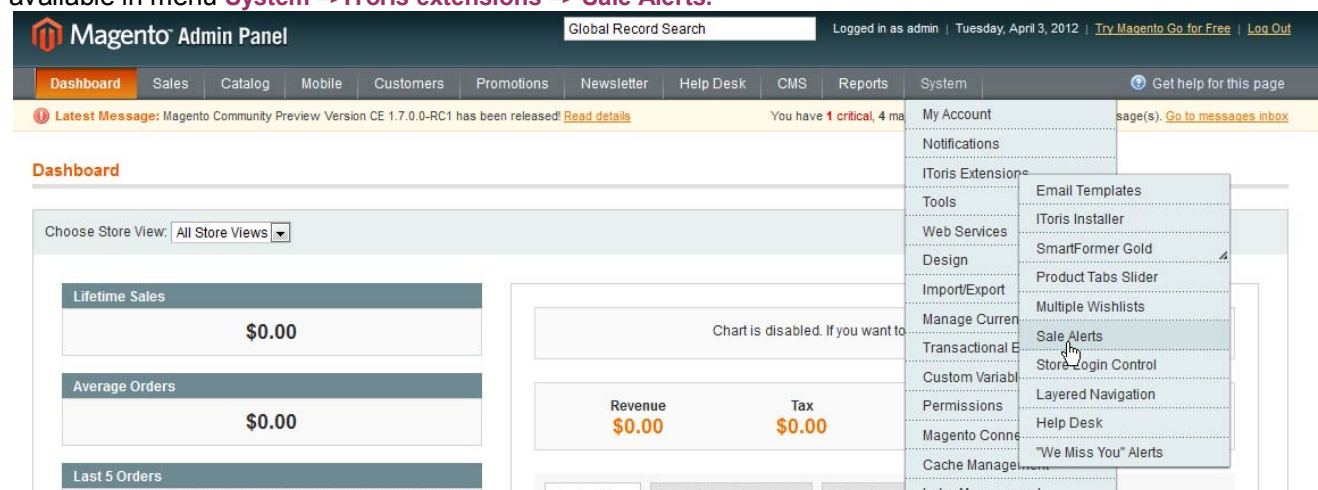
available in menu System ->ITORIS extensions -> Sale Alerts.

Magento Admin Panel

Global Record Search

Logged in as admin | Tuesday, April 3, 2012 | Try Magento Go for Free | Log Out

Dashboard | Sales | Catalog | Mobile | Customers | Promotions | Newsletter | Help Desk | CMS | Reports | System

Get help for this page

Latest Message: Magento Community Preview Version CE 1.7.0.0-RC1 has been released! Read details

You have 1 critical, 4 ma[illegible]sage(s). Go to messages inbox

Dashboard

Choose Store View: All Store Views

Lifetime Sales
$0.00

Average Orders
$0.00

Last 5 Orders

Chart is disabled. If you want to

Revenue
$0.00

Tax
$0.00

My Account
Notifications
IToris Extensions
Tools
Web Services
Design
Import/Export
Manage Curren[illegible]
Transactional E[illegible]
Custom Variabl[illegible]
Permissions
Magento Conne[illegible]
Cache Managem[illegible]

Email Templates
IToris Installer
SmartFormer Gold
Product Tabs Slider
Multiple Wishlists
Sale Alerts
Store Login Control
Layered Navigation
Help Desk
"We Miss You" Alerts